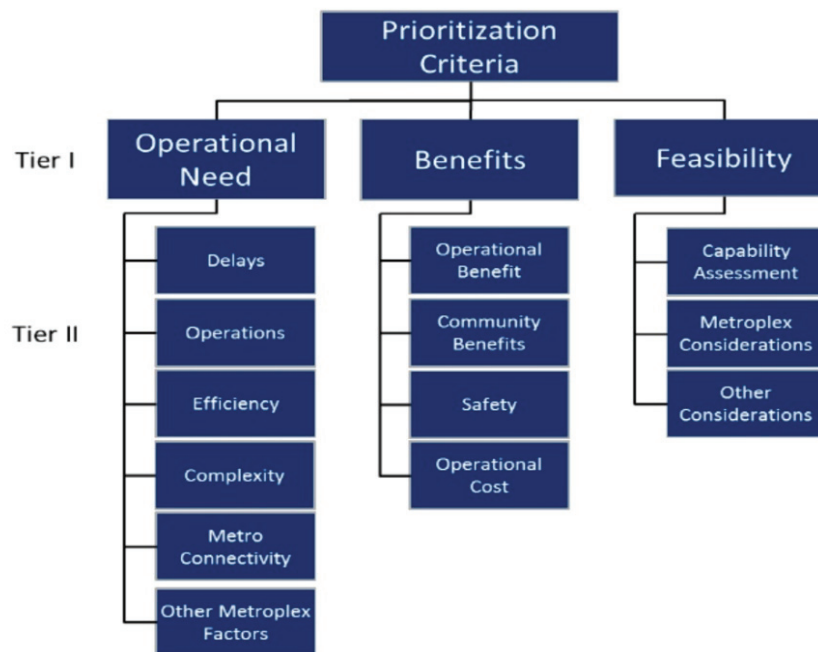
Prioritization Criteria

Tier I

Operational Need

Benefits

Feasibility

Tier II

Delays

Operations

Efficiency

Complexity

Metro Connectivity

Other Metroplex Factors

Operational Benefit

Community Benefits

Safety

Operational Cost

Capability Assessment

Metroplex Considerations

Other Considerations